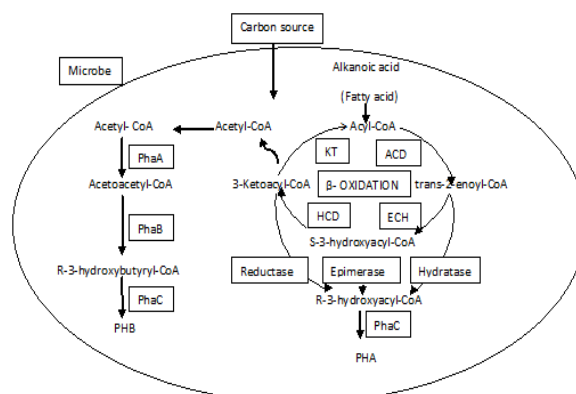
Carbon source

Microbe

Alkanoic acid

(Fatty acid)

Acetyl- CoA

Acetyl-CoA

Acyl-CoA

PhaA

KT

ACD

Acetoacetyl-CoA

3-Ketoacyl-CoA

β- OXIDATION

trans-2-enoyl-CoA

PhaB

HCD

ECH

S-3-hydroxyacyl-CoA

R-3-hydroxybutyryl-CoA

Reductase

Epimerase

Hydratase

PhaC

R-3-hydroxyacyl-CoA

PHB

PhaC

PHA